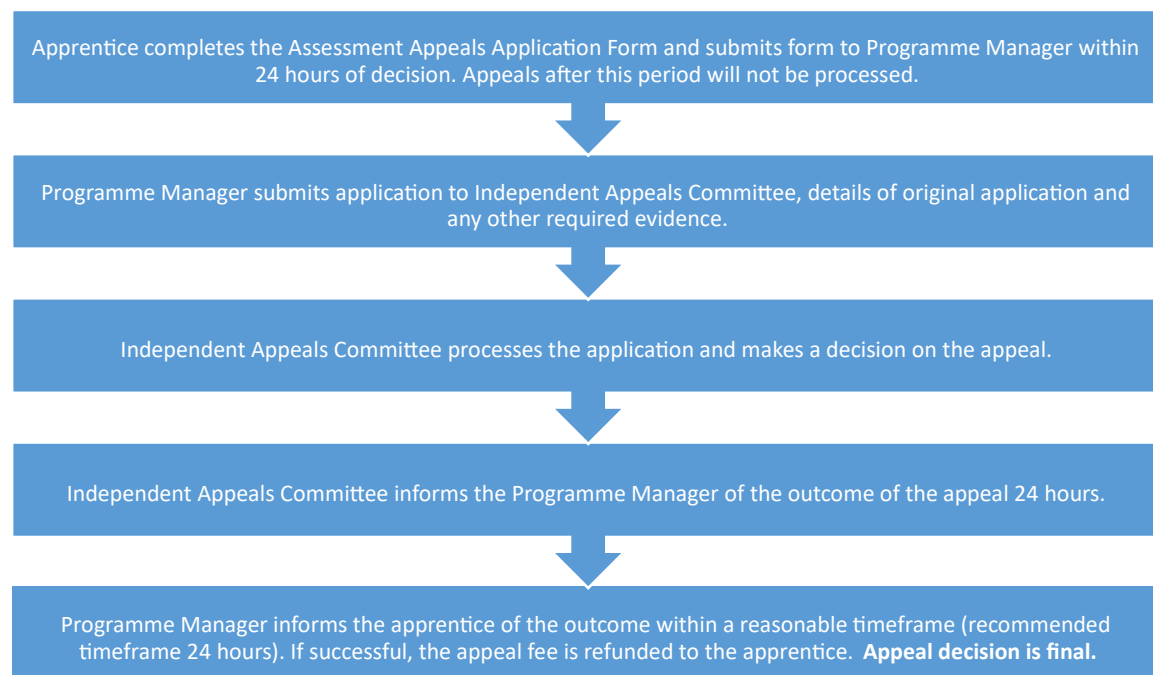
Apprentice completes the Assessment Appeals Application Form and submits form to Programme Manager within 24 hours of decision. Appeals after this period will not be processed.

Programme Manager submits application to Independent Appeals Committee, details of original application and any other required evidence.

Independent Appeals Committee processes the application and makes a decision on the appeal.

Independent Appeals Committee informs the Programme Manager of the outcome of the appeal 24 hours.

Programme Manager informs the apprentice of the outcome within a reasonable timeframe (recommended timeframe 24 hours). If successful, the appeal fee is refunded to the apprentice. **Appeal decision is final.**